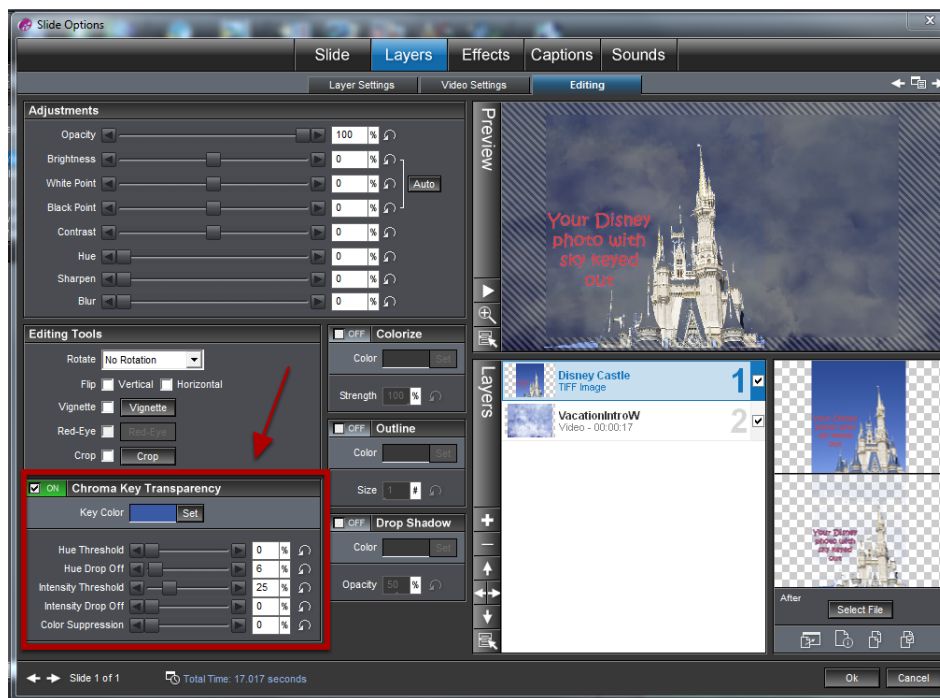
Slide Options

Slide | Layers | Effects | Captions | Sounds

Layer Settings | Video Settings | Editing

Adjustments

Opacity 100 %
Brightness 0 %
White Point 0 %
Black Point 0 %
Auto
Contrast 0 %
Hue 0 %
Sharpen 0 %
Blur 0 %

Preview

Your Disney photo with sky keyed out

Editing Tools

Rotate No Rotation
Flip Vertical Horizontal
Vignette Vignette
Red-Eye Red-Eye
Crop Crop

OFF Colorize
Color Set
Strength 100 %

OFF Outline
Color Set
Size 1 #

OFF Drop Shadow
Color Set
Opacity 50 %

ON Chroma Key Transparency
Key Color Set

Hue Threshold 0 %
Hue Drop Off 6 %
Intensity Threshold 25 %
Intensity Drop Off 0 %
Color Suppression 0 %

Layers

Disney Castle
TIFF Image 1

VacationIntroW
Video - 00:00:17 2

Your Disney photo with sky keyed out

Your Disney photo with sky keyed out

After
Select File

Slide 1 of 1
Total Time: 17.017 seconds

Ok
Cancel